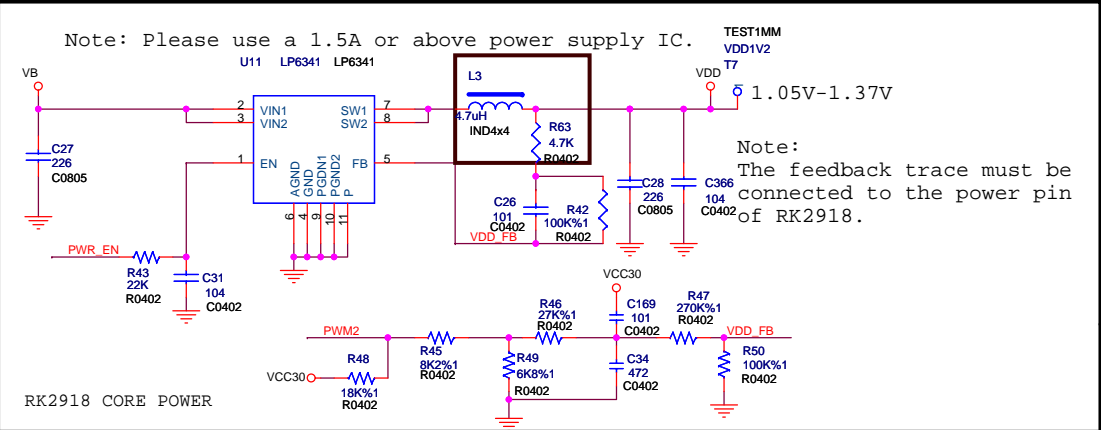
Note: Please use a 1.5A or above power supply IC.

TEST1MM
VDD1V2
T7

U11 LP6341 LP6341

VB

VDD

1.05V-1.37V

L3
4.7uH
IND4x4

2 VIN1
3 VIN2
1 EN
SW1 7
SW2 8
FB 5
AGND GND PGDN1 PGND2 P
6 4 10 9 11

R63
4.7K
R0402

C27
226
C0805

C26
101
C0402

R42
100K%1
R0402

C28
226
C0805

C366
104
C0402

VDD_FB

Note:
The feedback trace must be connected to the power pin of RK2918.

PWR_EN

R43
22K
R0402

C31
104
C0402

VCC30

PWM2

R48
18K%1
R0402

VCC30

R45
8K2%1
R0402

R46
27K%1
R0402

R49
6K8%1
R0402

C169
101
C0402

C34
472
C0402

R47
270K%1
R0402

VDD_FB

R50
100K%1
R0402

RK2918 CORE POWER